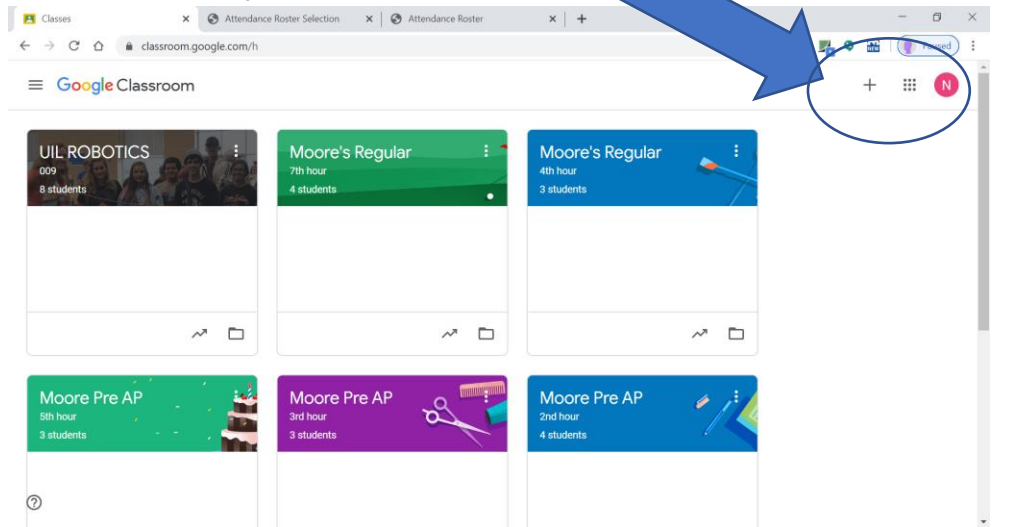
Classes × Attendance Roster Selection × Attendance Roster × +

classroom.google.com/h

Paused

Google Classroom

+

N

UIL ROBOTICS
009
8 students

Moore's Regular
7th hour
4 students

Moore's Regular
4th hour
3 students

Moore Pre AP
5th hour
3 students

Moore Pre AP
3rd hour
3 students

Moore Pre AP
2nd hour
4 students

?